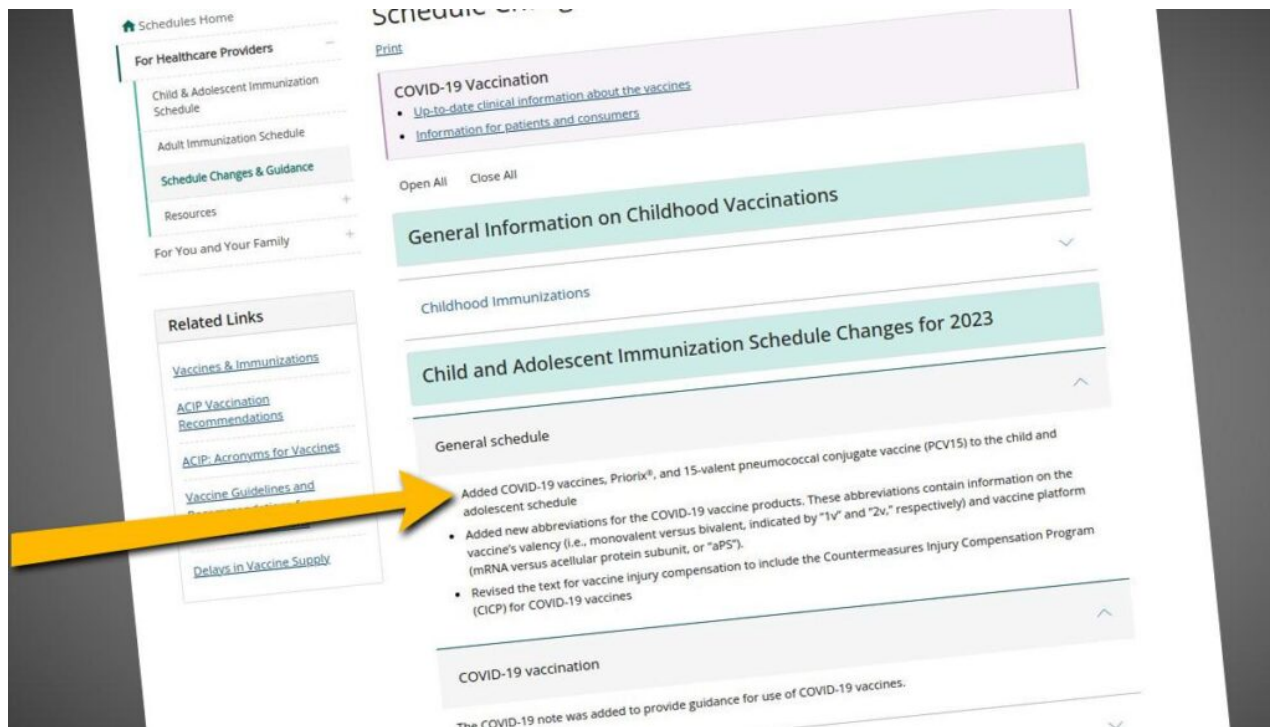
Schedules Home

For Healthcare Providers

Child & Adolescent Immunization Schedule

Adult Immunization Schedule

Schedule Changes & Guidance

Resources

For You and Your Family

Related Links

Vaccines & Immunizations

ACIP Vaccination Recommendations

ACIP: Acronyms for Vaccines

Vaccine Guidelines and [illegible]

Delays in Vaccine Supply

Schedule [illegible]

Print

COVID-19 Vaccination

- Up-to-date clinical information about the vaccines
- Information for patients and consumers

Open All Close All

General Information on Childhood Vaccinations

Childhood Immunizations

Child and Adolescent Immunization Schedule Changes for 2023

General schedule

- Added COVID-19 vaccines, Priorix®, and 15-valent pneumococcal conjugate vaccine (PCV15) to the child and adolescent schedule
- Added new abbreviations for the COVID-19 vaccine products. These abbreviations contain information on the vaccine's valency (i.e., monovalent versus bivalent, indicated by "1v" and "2v," respectively) and vaccine platform (mRNA versus acellular protein subunit, or "aPS").
- Revised the text for vaccine injury compensation to include the Countermeasures Injury Compensation Program (CICP) for COVID-19 vaccines

COVID-19 vaccination

The COVID-19 note was added to provide guidance for use of COVID-19 vaccines.